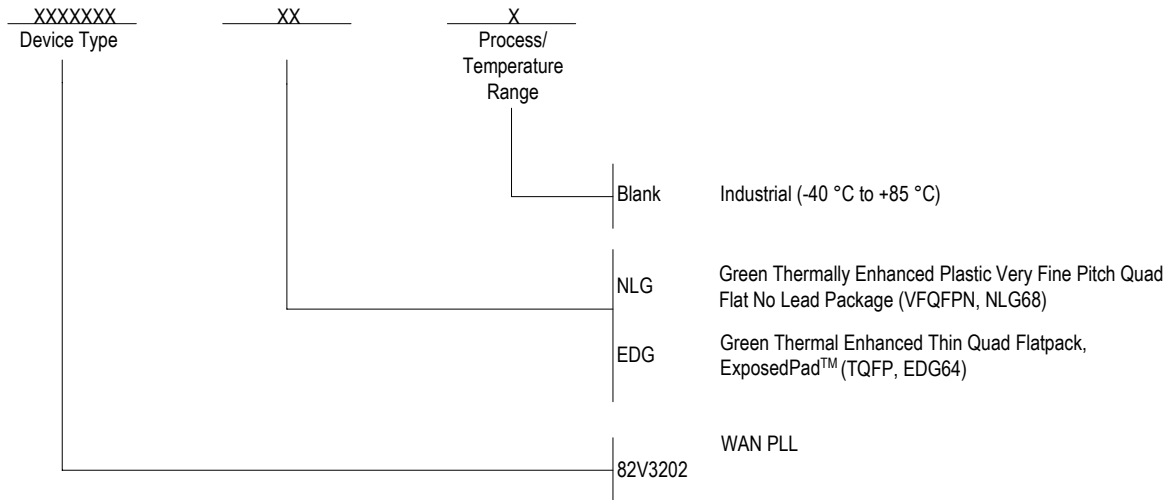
XXXXXXX
Device Type

XX

X
Process/
Temperature
Range

Blank Industrial (-40 °C to +85 °C)

NLG Green Thermally Enhanced Plastic Very Fine Pitch Quad Flat No Lead Package (VFQFPN, NLG68)

EDG Green Thermal Enhanced Thin Quad Flatpack, ExposedPad$^{TM}$ (TQFP, EDG64)

82V3202 WAN PLL